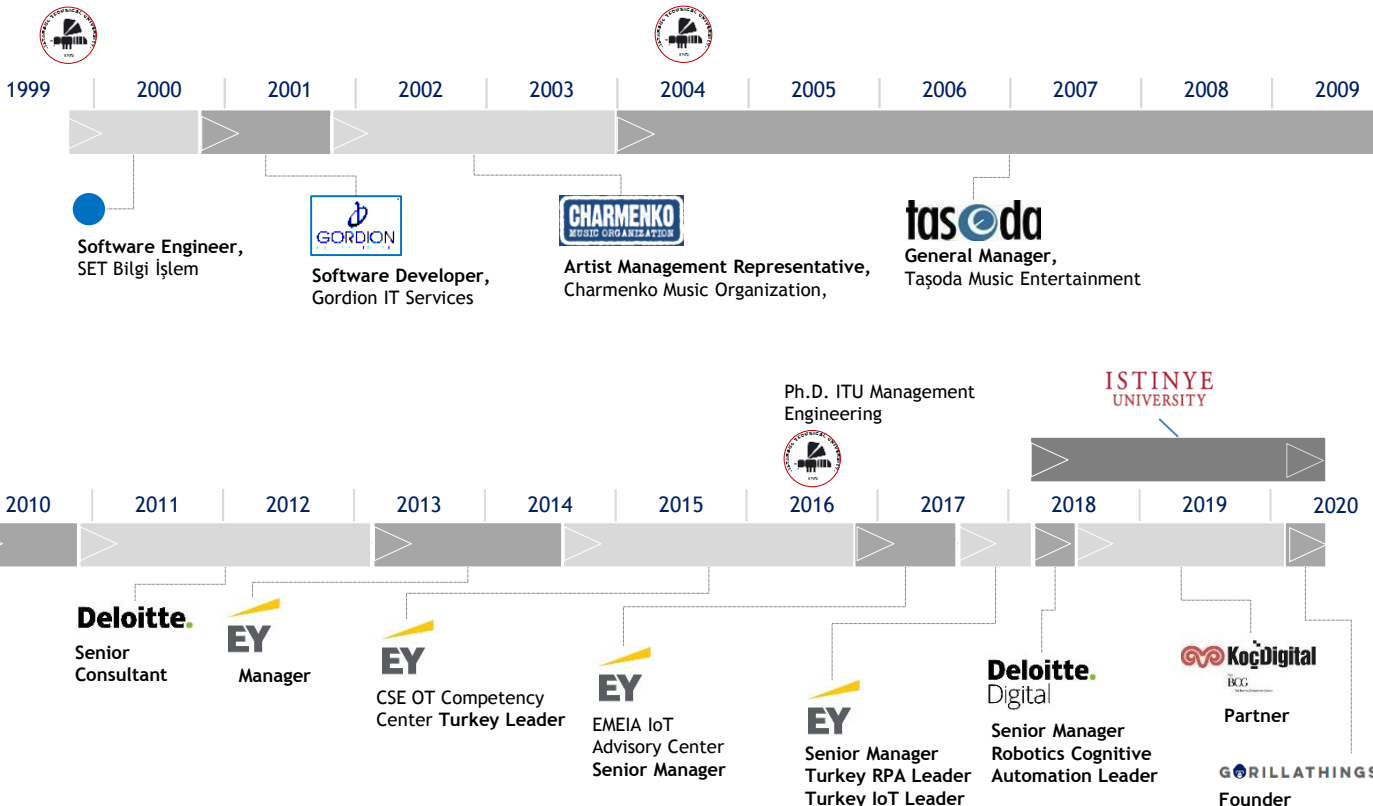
1999 2000 2001 2002 2003 2004 2005 2006 2007 2008 2009

**Software Engineer,**
SET Bilgi İşlem

GORDION

**Software Developer,**
Gordion IT Services

CHARMENKO
MUSIC ORGANIZATION

**Artist Management Representative,**
Charmenko Music Organization,

taşoda

**General Manager,**
Taşoda Music Entertainment

Ph.D. ITU Management Engineering

ISTINYE
UNIVERSITY

2010 2011 2012 2013 2014 2015 2016 2017 2018 2019 2020

Deloitte.

**Senior Consultant**

EY

**Manager**

EY

CSE OT Competency Center **Turkey Leader**

EY

EMEIA IoT Advisory Center **Senior Manager**

EY

**Senior Manager**
**Turkey RPA Leader**
**Turkey IoT Leader**

Deloitte.
Digital

**Senior Manager**
**Robotics Cognitive Automation Leader**

KoçDigital
BCG

**Partner**

GORILLATHINGS

**Founder**